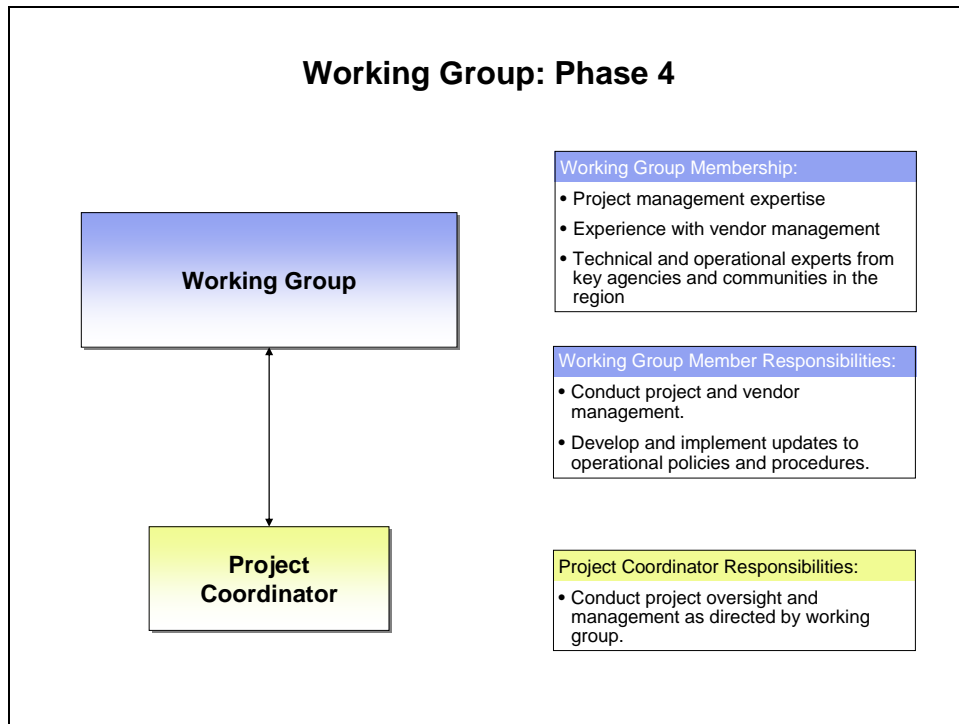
Working Group: Phase 4

Working Group

Project Coordinator

Working Group Membership:

• Project management expertise

• Experience with vendor management

• Technical and operational experts from key agencies and communities in the region

Working Group Member Responsibilities:

• Conduct project and vendor management.

• Develop and implement updates to operational policies and procedures.

Project Coordinator Responsibilities:

• Conduct project oversight and management as directed by working group.